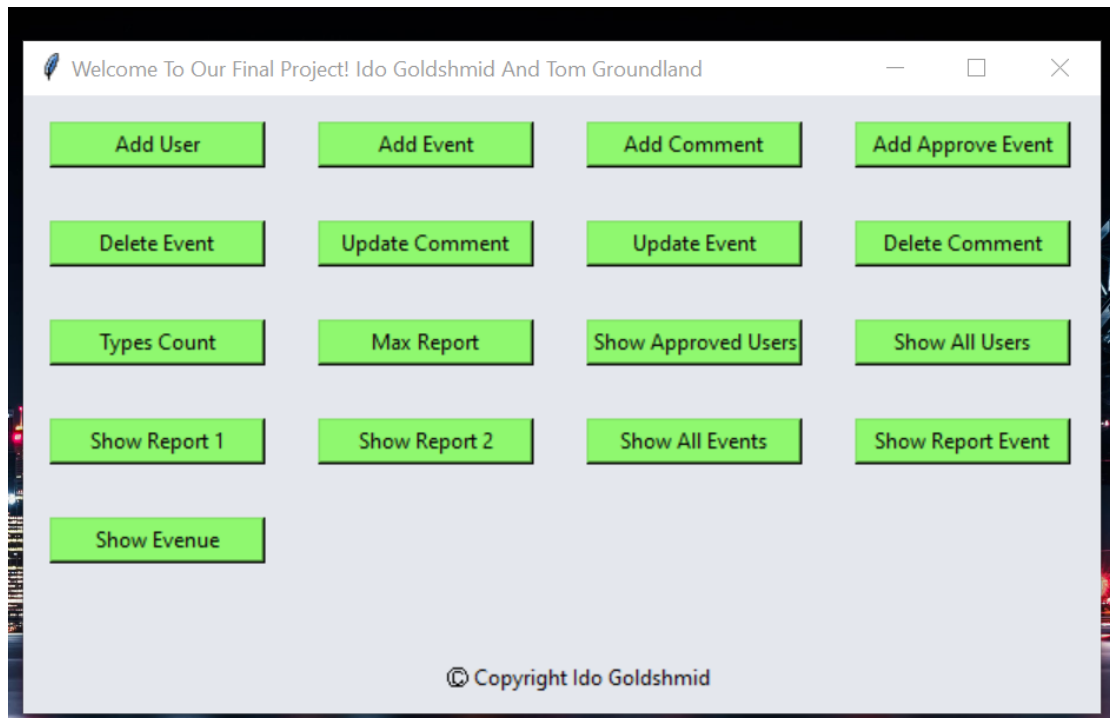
Welcome To Our Final Project! Ido Goldshmid And Tom Groundland

Add User
Add Event
Add Comment
Add Approve Event

Delete Event
Update Comment
Update Event
Delete Comment

Types Count
Max Report
Show Approved Users
Show All Users

Show Report 1
Show Report 2
Show All Events
Show Report Event

Show Evenue

© Copyright Ido Goldshmid